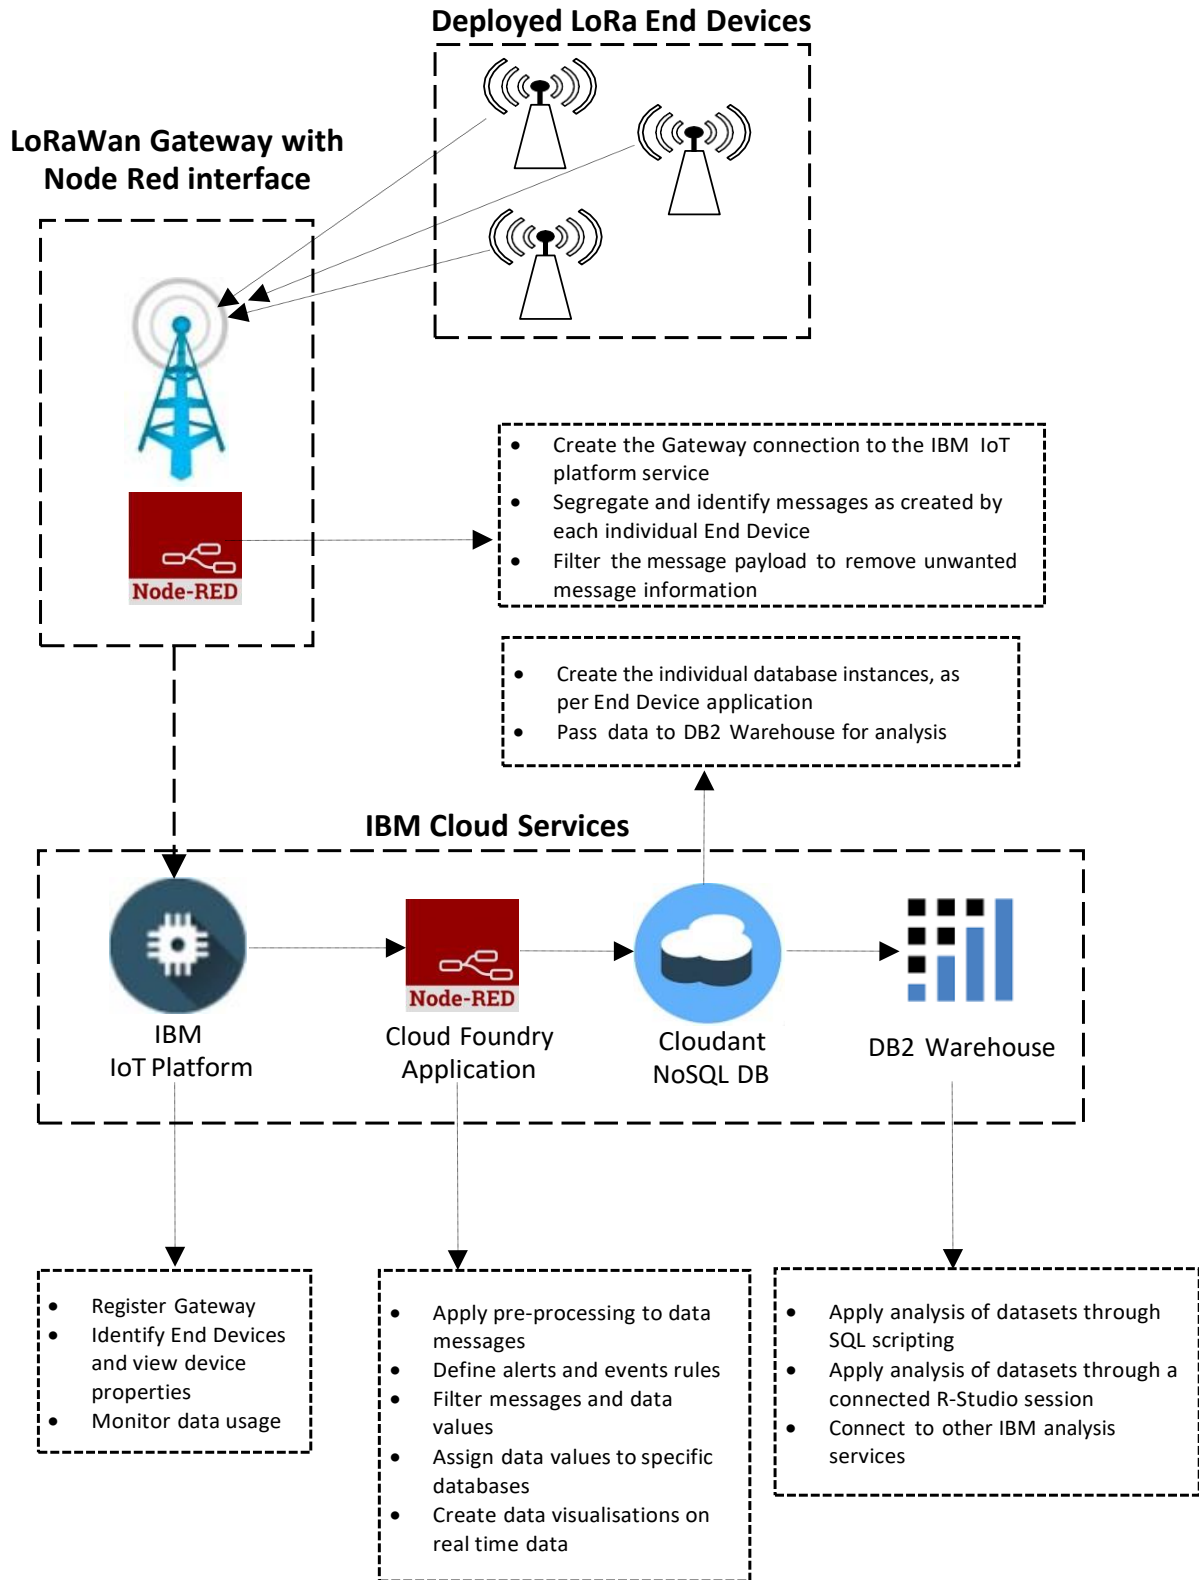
Deployed LoRa End Devices

LoRaWan Gateway with Node Red interface

Node-RED

- Create the Gateway connection to the IBM IoT platform service
- Segregate and identify messages as created by each individual End Device
- Filter the message payload to remove unwanted message information

- Create the individual database instances, as per End Device application
- Pass data to DB2 Warehouse for analysis

IBM Cloud Services

IBM IoT Platform

Node-RED

Cloud Foundry Application

Cloudant NoSQL DB

DB2 Warehouse

- Register Gateway
- Identify End Devices and view device properties
- Monitor data usage

- Apply pre-processing to data messages
- Define alerts and events rules
- Filter messages and data values
- Assign data values to specific databases
- Create data visualisations on real time data

- Apply analysis of datasets through SQL scripting
- Apply analysis of datasets through a connected R-Studio session
- Connect to other IBM analysis services